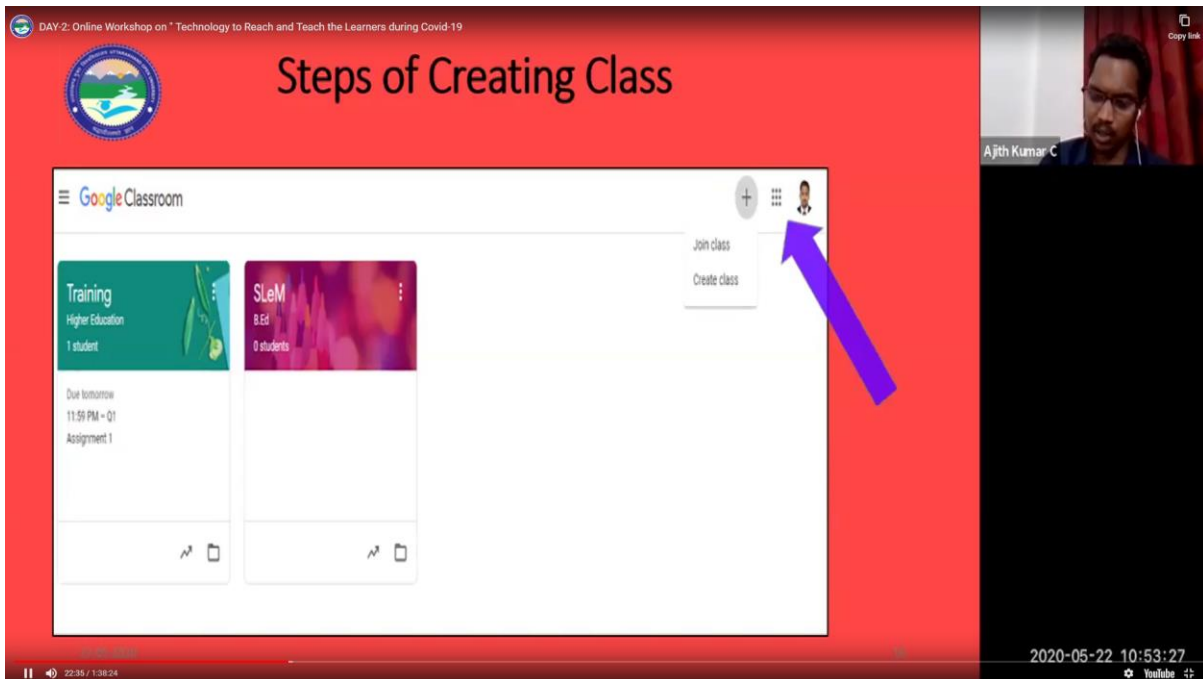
DAY-2: Online Workshop on " Technology to Reach and Teach the Learners during Covid-19

Copy link

Steps of Creating Class

Google Classroom

Join class

Create class

Training
Higher Education
1 student

Due tomorrow
11:59 PM – Q1
Assignment 1

SLeM
B.Ed
0 students

Ajith Kumar C

2020-05-22 10:53:27

22:35 / 1:38:24

YouTube